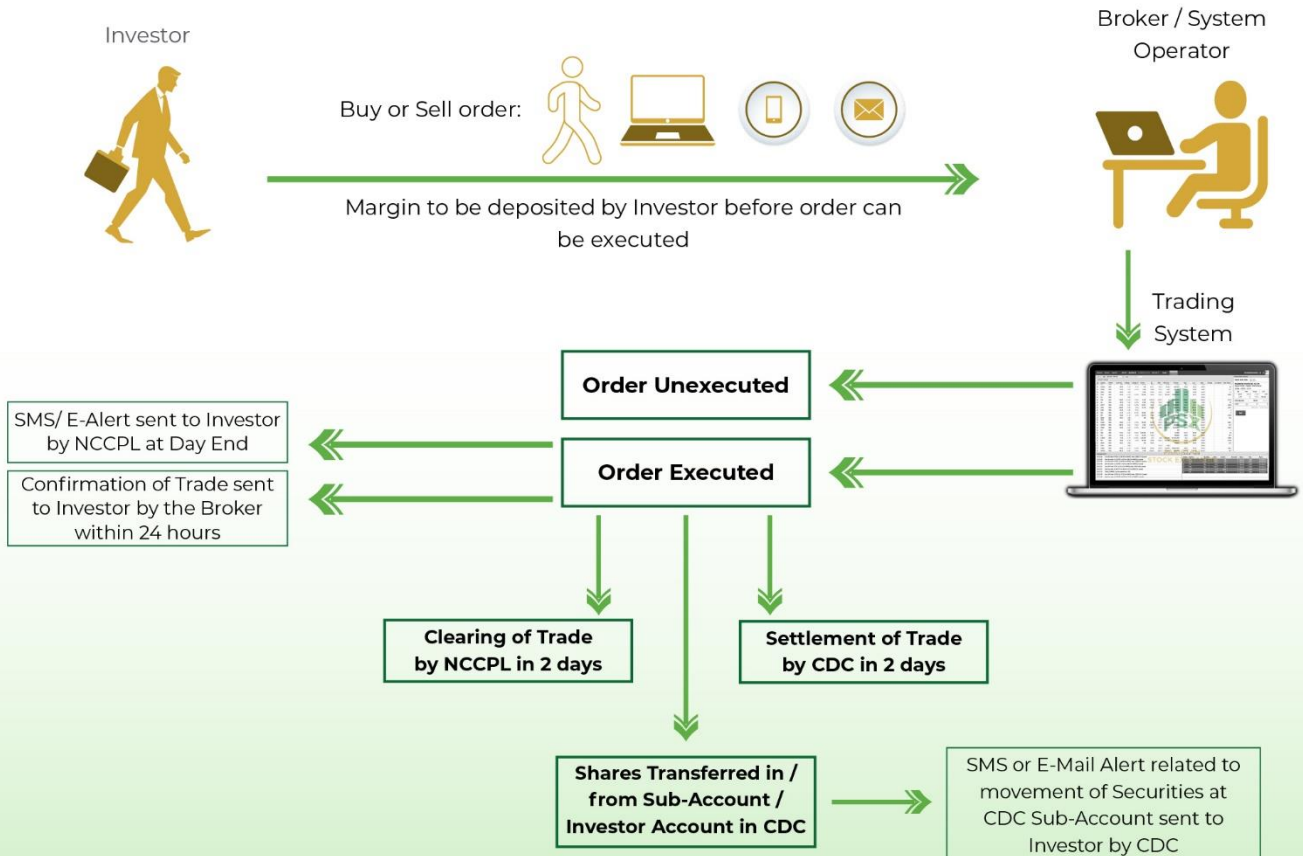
Investor

Broker / System Operator

Buy or Sell order:

Margin to be deposited by Investor before order can be executed

Trading System

Order Unexecuted

SMS/ E-Alert sent to Investor by NCCPL at Day End

Order Executed

Confirmation of Trade sent to Investor by the Broker within 24 hours

Clearing of Trade by NCCPL in 2 days

Settlement of Trade by CDC in 2 days

Shares Transferred in / from Sub-Account / Investor Account in CDC

SMS or E-Mail Alert related to movement of Securities at CDC Sub-Account sent to Investor by CDC